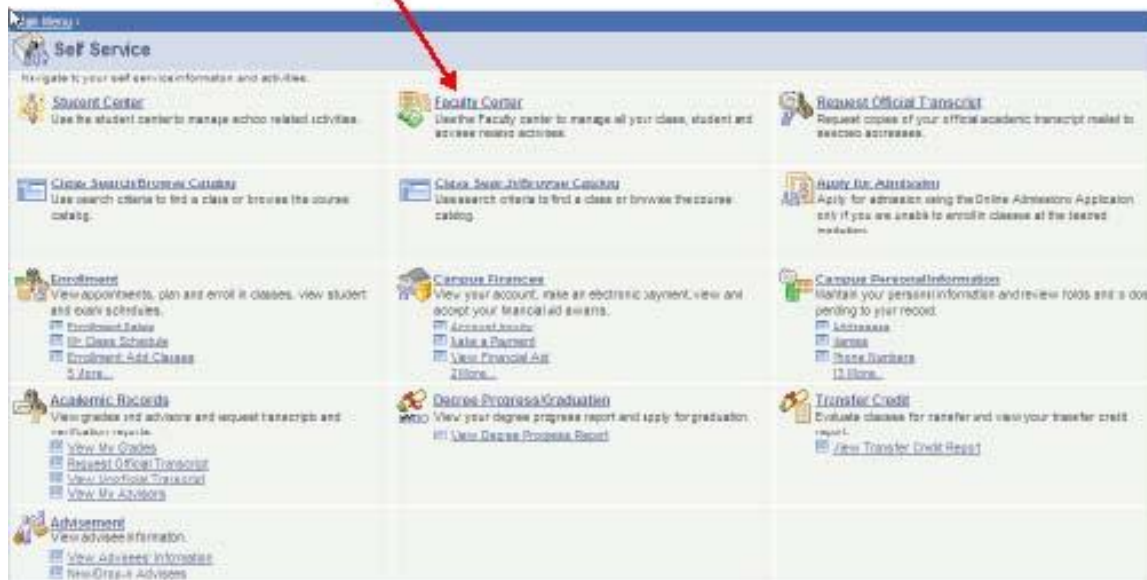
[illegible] Menu

Self Service

Navigate to your self service information and activities.

Student Center
Use the student center to manage school related activities.

Faculty Center
Use the Faculty center to manage all your class, student and advisee related activities.

Request Official Transcript
Request copies of your official academic transcript mailed to selected addresses.

Class Search/Browse Catalog
Use search criteria to find a class or browse the course catalog.

Class Search/Browse Catalog
Use search criteria to find a class or browse the course catalog.

Apply for Admission
Apply for admission using the Online Admissions Application only if you are unable to enroll in classes at the desired institution.

Enrollment
View appointments, plan and enroll in classes, view student and exam schedules.
Enrollment Dates
My Class Schedule
Enrollment: Add Classes
5 More...

Campus Finances
View your account, make an electronic payment, view and accept your financial aid awards.
Account Inquiry
Make a Payment
View Financial Aid
2 More...

Campus Personal Information
Maintain your personal information and review holds and to dos pending to your record.
Addresses
Names
Phone Numbers
13 More...

Academic Records
View grades and advisors and request transcripts and verification reports.
View My Grades
Request Official Transcript
View Unofficial Transcript
View My Advisors

Degree Progress/Graduation
View your degree progress report and apply for graduation.
View Degree Progress Report

Transfer Credit
Evaluate classes for transfer and view your transfer credit report.
View Transfer Credit Report

Advisement
View advisee information.
View Advisees' Information
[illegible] Advisees